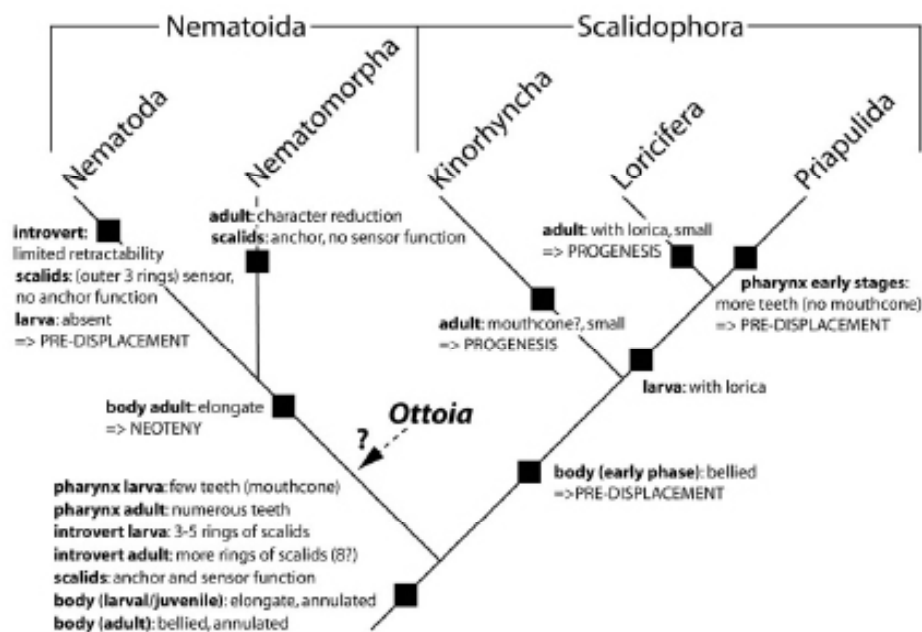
Nematoida

Scalidophora

Nematoda

Nematomorpha

Kinorhyncha

Loricifera

Priapulida

introvert: limited retractability
scalids: (outer 3 rings) sensor, no anchor function
larva: absent
=> PRE-DISPLACEMENT

adult: character reduction
scalids: anchor, no sensor function

adult: with lorica, small
=> PROGENESIS

pharynx early stages: more teeth (no mouthcone)
=> PRE-DISPLACEMENT

adult: mouthcone?, small
=> PROGENESIS

larva: with lorica

body adult: elongate
=> NEOTENY

Ottoia

?

body (early phase): bellied
=>PRE-DISPLACEMENT

pharynx larva: few teeth (mouthcone)
pharynx adult: numerous teeth
introvert larva: 3-5 rings of scalids
introvert adult: more rings of scalids (8?)
scalids: anchor and sensor function
body (larval/juvenile): elongate, annulated
body (adult): bellied, annulated